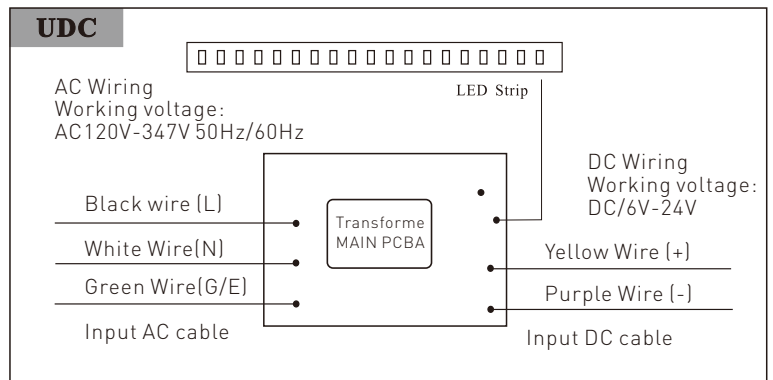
UDC

LED Strip

AC Wiring
Working voltage:
AC120V-347V 50Hz/60Hz

DC Wiring
Working voltage:
DC/6V-24V

Black wire (L)

White Wire(N)

Green Wire(G/E)

Transforme
MAIN PCBA

Yellow Wire (+)

Purple Wire (-)

Input AC cable

Input DC cable